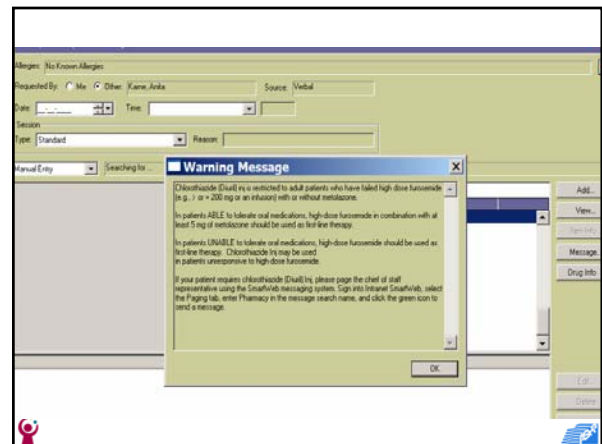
Allergies: No Known Allergies

Requested By: Me Other: Kame, Anita Source: Verbal

Date: Time:

Session

Type: Standard Reason:

Manual Entry Searching for ...

Warning Message

Chlorothiazide (Diuril) inj is restricted to adult patients who have failed high dose furosemide (e.g., > or = 200 mg or an infusion) with or without metolazone.

In patients ABLE to tolerate oral medications, high-dose furosemide in combination with at least 5 mg of metolazone should be used as first-line therapy.

In patients UNABLE to tolerate oral medications, high-dose furosemide should be used as first-line therapy. Chlorothiazide Inj may be used in patients unresponsive to high dose furosemide.

If your patient requires chlorothiazide (Diuril) Inj, please page the chief of staff representative using the SmartWeb messaging system. Sign into Intranet SmartWeb, select the Paging tab, enter Pharmacy in the message search name, and click the green icon to send a message.

OK

Add...

View...

Sign Info

Message

Drug Info

Edit

Delete